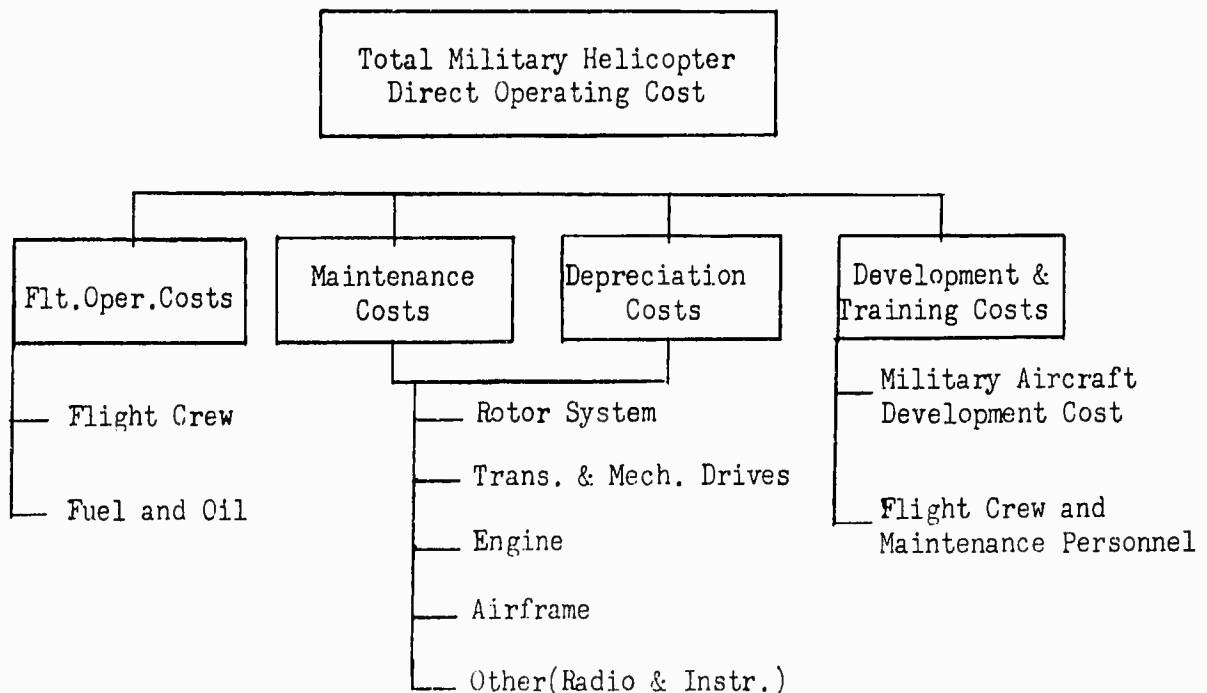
Total Military Helicopter Direct Operating Cost

Flt.Oper.Costs

Maintenance Costs

Depreciation Costs

Development & Training Costs

Flight Crew

Fuel and Oil

Rotor System

Trans. & Mech. Drives

Engine

Airframe

Other(Radio & Instr.)

Military Aircraft Development Cost

Flight Crew and Maintenance Personnel